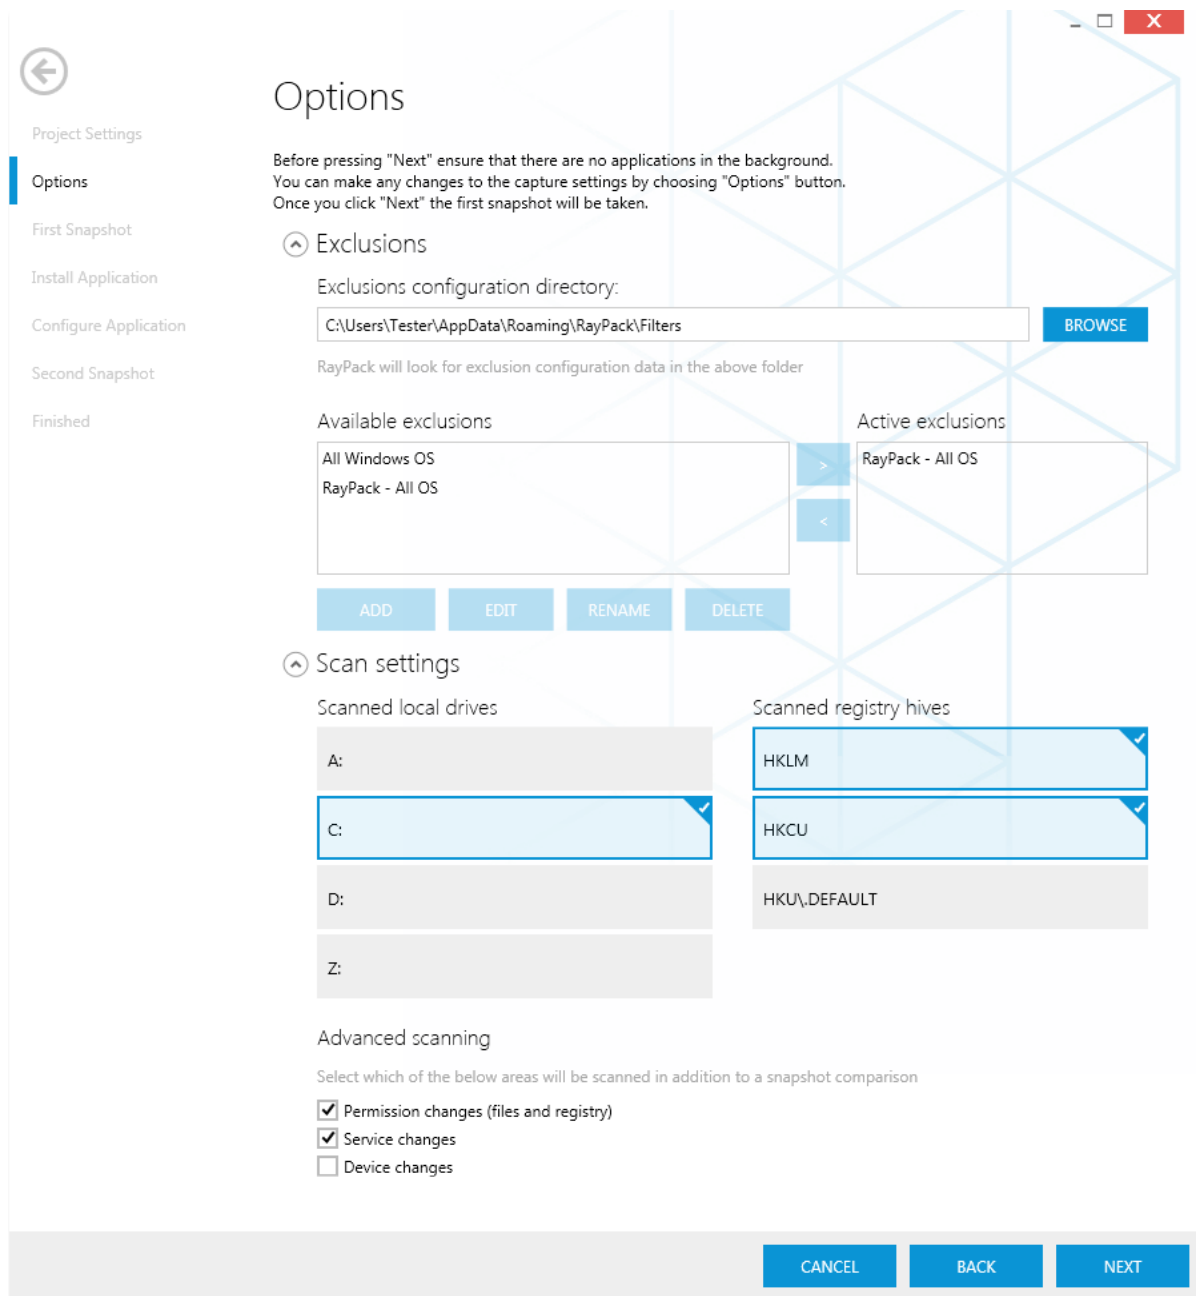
Project Settings
Options
First Snapshot
Install Application
Configure Application
Second Snapshot
Finished

Options

Before pressing "Next" ensure that there are no applications in the background.
You can make any changes to the capture settings by choosing "Options" button.
Once you click "Next" the first snapshot will be taken.

Exclusions

Exclusions configuration directory:

C:\Users\Tester\AppData\Roaming\RayPack\Filters

BROWSE

RayPack will look for exclusion configuration data in the above folder

Available exclusions

All Windows OS
RayPack - All OS

>
<

Active exclusions

RayPack - All OS

ADD EDIT RENAME DELETE

Scan settings

Scanned local drives

A:
C:
D:
Z:

Scanned registry hives

HKLM
HKCU
HKU\.DEFAULT

Advanced scanning

Select which of the below areas will be scanned in addition to a snapshot comparison

Permission changes (files and registry)
Service changes
Device changes

CANCEL BACK NEXT